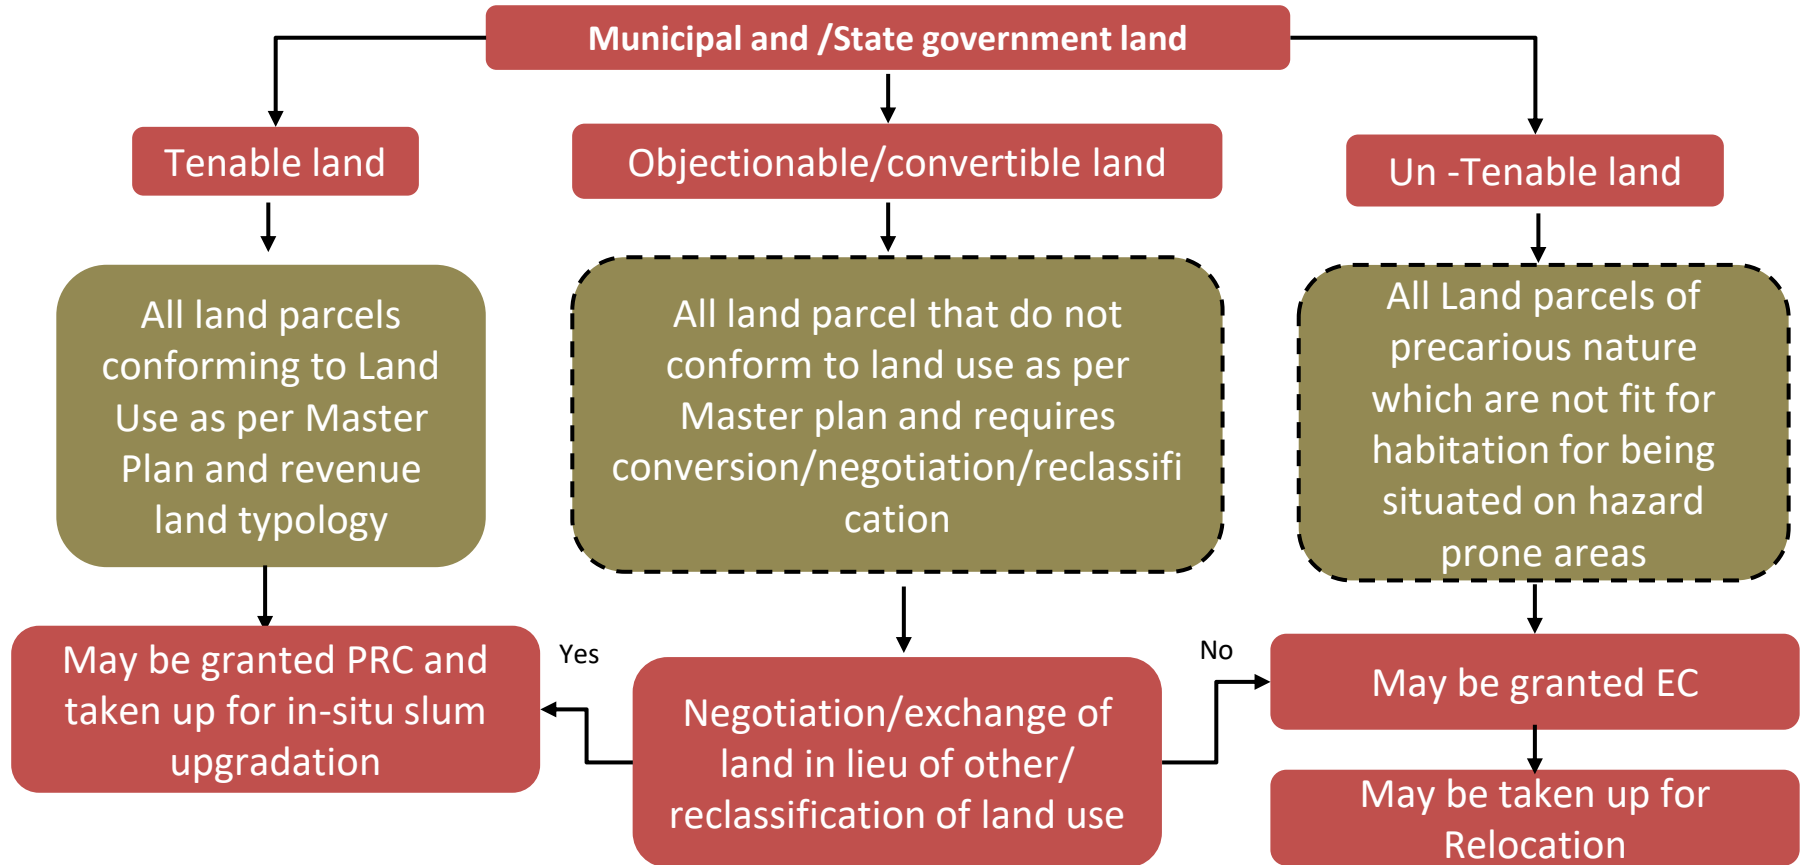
Municipal and /State government land

Tenable land

Objectionable/convertible land

Un -Tenable land

All land parcels conforming to Land Use as per Master Plan and revenue land typology

All land parcel that do not conform to land use as per Master plan and requires conversion/negotiation/reclassification

All Land parcels of precarious nature which are not fit for habitation for being situated on hazard prone areas

May be granted PRC and taken up for in-situ slum upgradation

Yes

Negotiation/exchange of land in lieu of other/ reclassification of land use

No

May be granted EC

May be taken up for Relocation